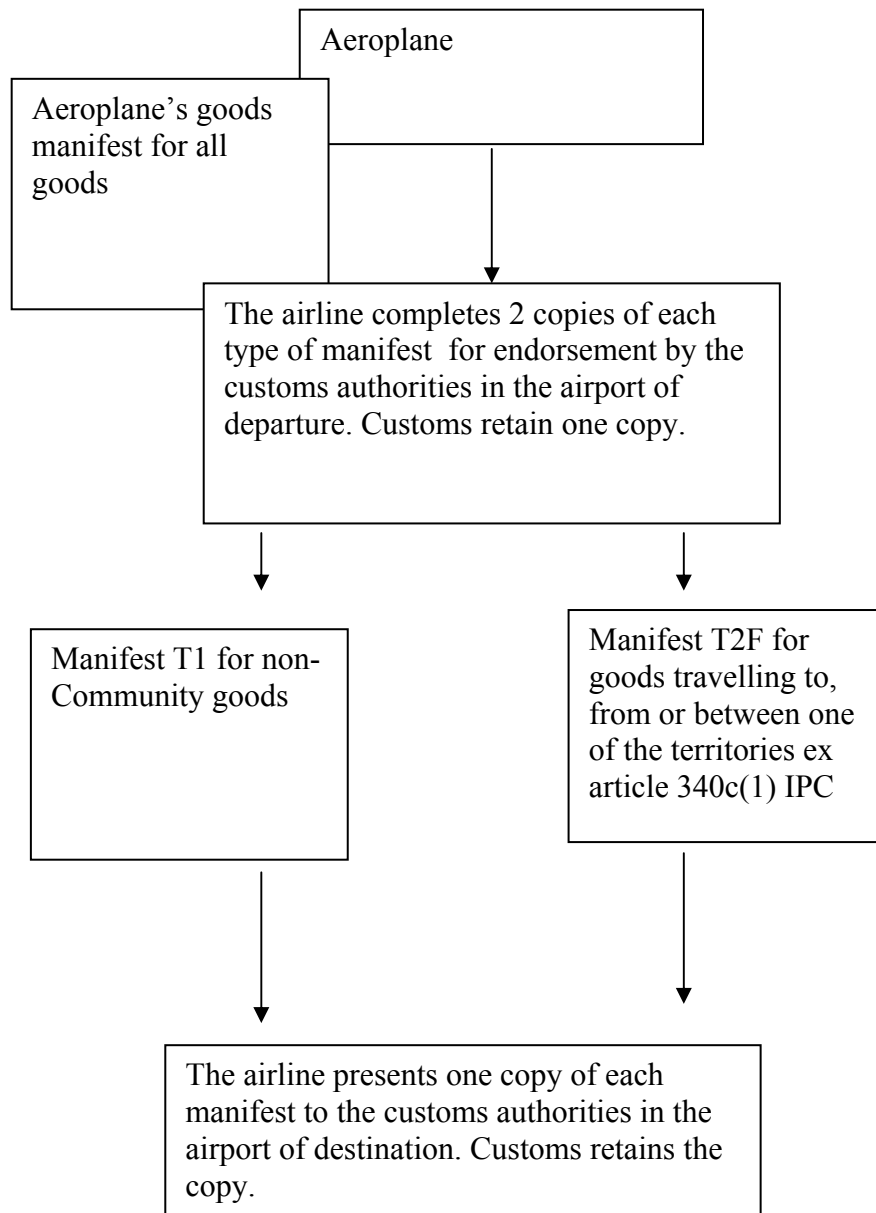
Aeroplane

Aeroplane's goods manifest for all goods

The airline completes 2 copies of each type of manifest for endorsement by the customs authorities in the airport of departure. Customs retain one copy.

Manifest T1 for non-Community goods

Manifest T2F for goods travelling to, from or between one of the territories ex article 340c(1) IPC

The airline presents one copy of each manifest to the customs authorities in the airport of destination. Customs retains the copy.